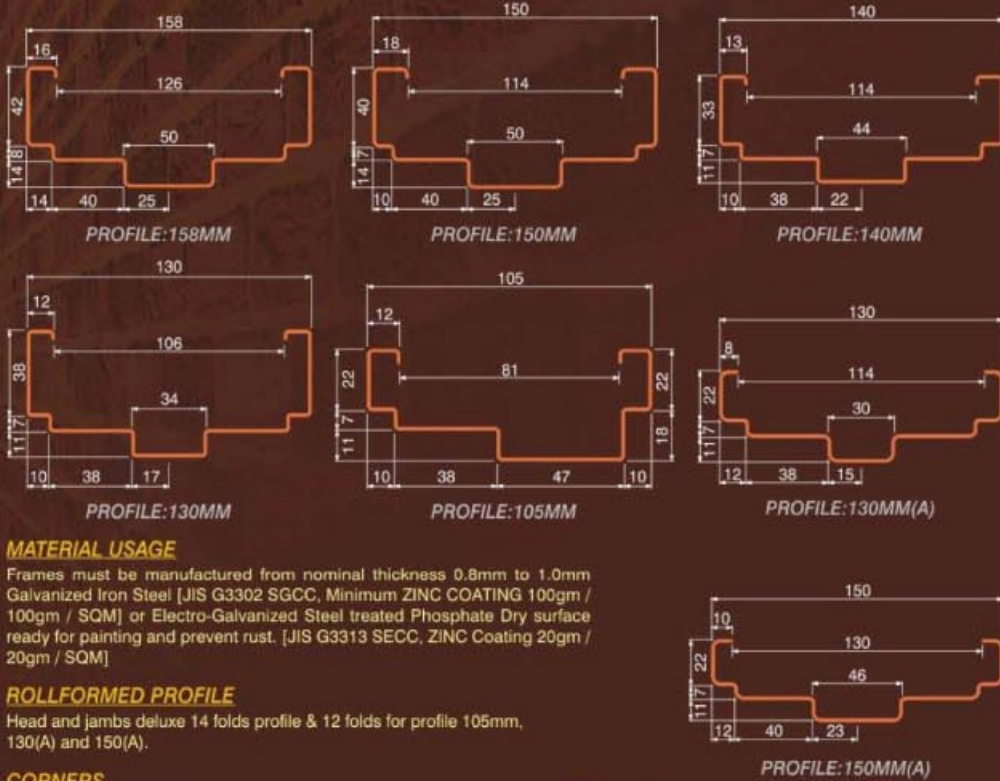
158
16
126
42
50
18
14
14
40
25
PROFILE:158MM

150
18
114
40
50
17
14
10
40
25
PROFILE:150MM

140
13
114
33
44
17
11
10
38
22
PROFILE:140MM

130
12
106
38
34
17
11
10
38
17
PROFILE:130MM

105
12
81
22
22
17
11
18
10
38
47
10
PROFILE:105MM

130
8
114
22
30
17
11
12
38
15
PROFILE:130MM(A)

MATERIAL USAGE
Frames must be manufactured from nominal thickness 0.8mm to 1.0mm Galvanized Iron Steel [JIS G3302 SGCC, Minimum ZINC COATING 100gm / 100gm / SQM] or Electro-Galvanized Steel treated Phosphate Dry surface ready for painting and prevent rust. [JIS G3313 SECC, ZINC Coating 20gm / 20gm / SQM]

ROLLFORMED PROFILE
Head and jambs deluxe 14 folds profile & 12 folds for profile 105mm, 130(A) and 150(A).

150
10
130
22
46
17
11
12
40
23
PROFILE:150MM(A)

CORNERS